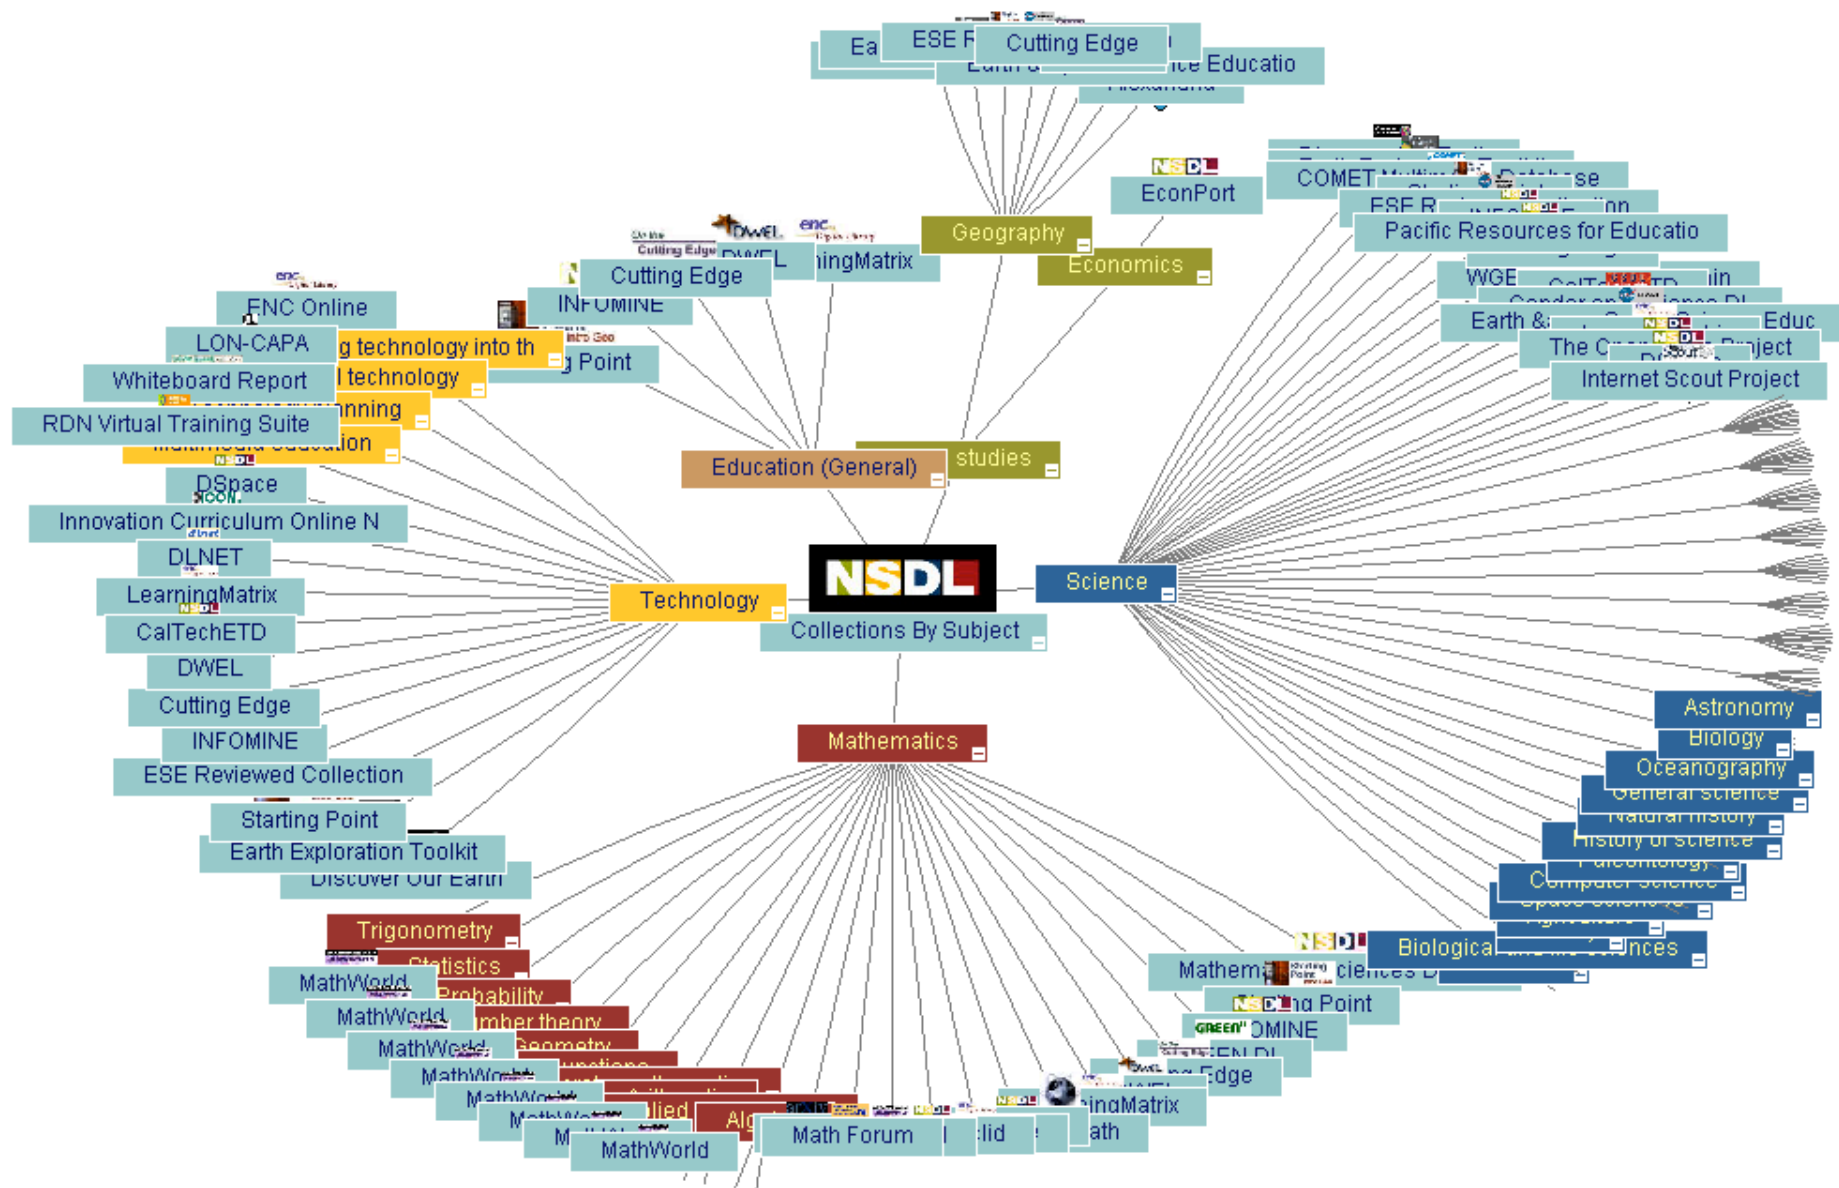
Ea ESE R Cutting Edge
Earth ce Educatio
Alexandria

EconPort
COMET Database
ESE R
Pacific Resources for Educatio
WGE CalTechETD
Earth & Educ
The Project
Internet Scout Project

Geography
Economics
Cutting Edge DWEL ingMatrix
INFOMINE
g Point
ENC Online
LON-CAPA g technology into th
Whiteboard Report l technology
nning
RDN Virtual Training Suite
ion
DSpace
Innovation Curriculum Online N
DLNET
LearningMatrix
CalTechETD
DWEL
Cutting Edge
INFOMINE
ESE Reviewed Collection
Starting Point
Earth Exploration Toolkit
Discover Our Earth

Education (General)
studies
NSDL
Technology
Collections By Subject
Science
Mathematics

Astronomy
Biology
Oceanography
General science
Natural history
History of science
Paleontology
Computer science
Biological sciences

Trigonometry
Statistics
Probability
Number theory
Geometry
MathWorld
MathWorld
MathWorld
MathWorld
MathWorld
MathWorld
MathWorld
MathWorld
Math Forum
Euclid
ath
ingMatrix
Edge
OMINE
ng Point
Mathem ciences